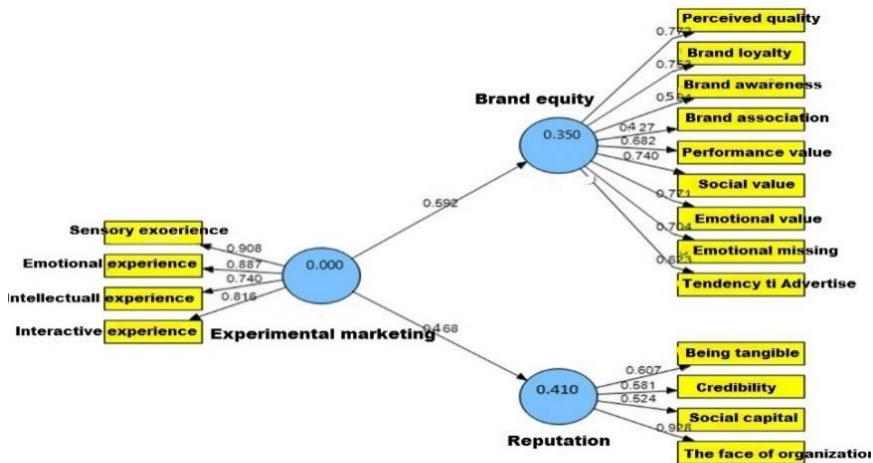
Perceived quality
0.772
Brand loyalty
0.752
Brand awareness
0.534
Brand equity
Brand association
0.427
0.682
Performance value
0.740
0.350
Social value
0.771
Emotional value
0.592
0.704
Sensory exoerience
Emotional missing
0.908
0.623
0.887
Emotional experience
Tendency ti Advertise
0.740
0.000
Intellectuall experience
0.816
Interactive experience
0.468
Experimental marketing
Being tangible
0.607
0.581
Credibility
0.410
0.524
Social capital
0.928
Reputation
The face of organization